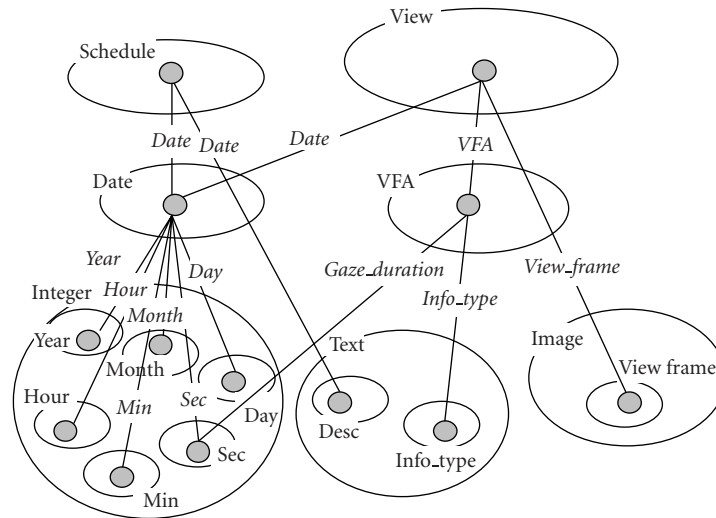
View

Schedule

Date Date

Date

VFA

Date

VFA

Year

Day

Gaze_duration

View_frame

Integer

Hour

Info_type

Month

Year

Text

Image

Month

View frame

Sec

Hour

Day

Min

Sec

Desc

Info_type

Min